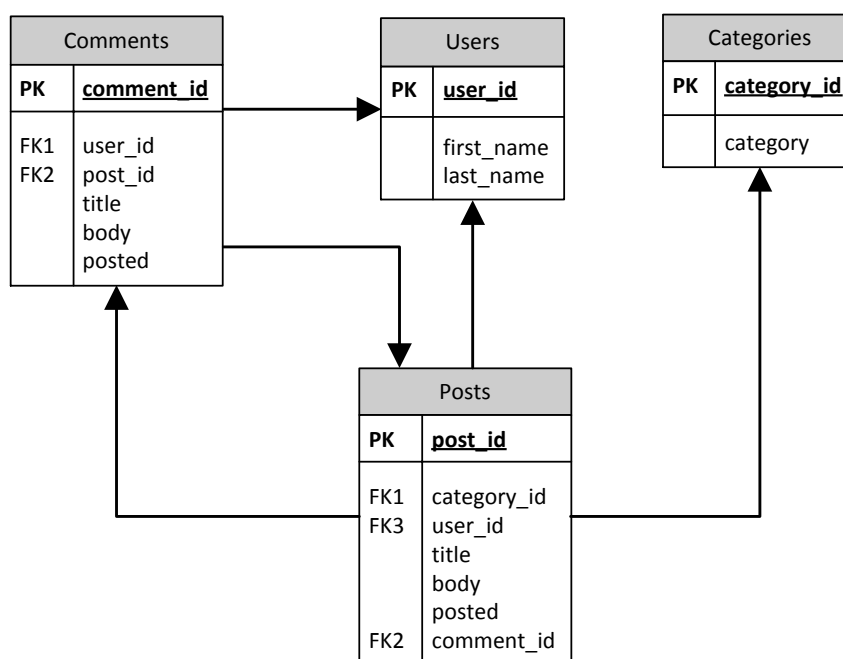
| Comments | |
|---|---|
| PK | comment_id |
| FK1<br>FK2 | user_id<br>post_id<br>title<br>body<br>posted |

| Users | |
|---|---|
| PK | user_id |
| | first_name<br>last_name |

| Categories | |
|---|---|
| PK | category_id |
| | category |

| Posts | |
|---|---|
| PK | post_id |
| FK1<br>FK3<br><br><br><br>FK2 | category_id<br>user_id<br>title<br>body<br>posted<br>comment_id |